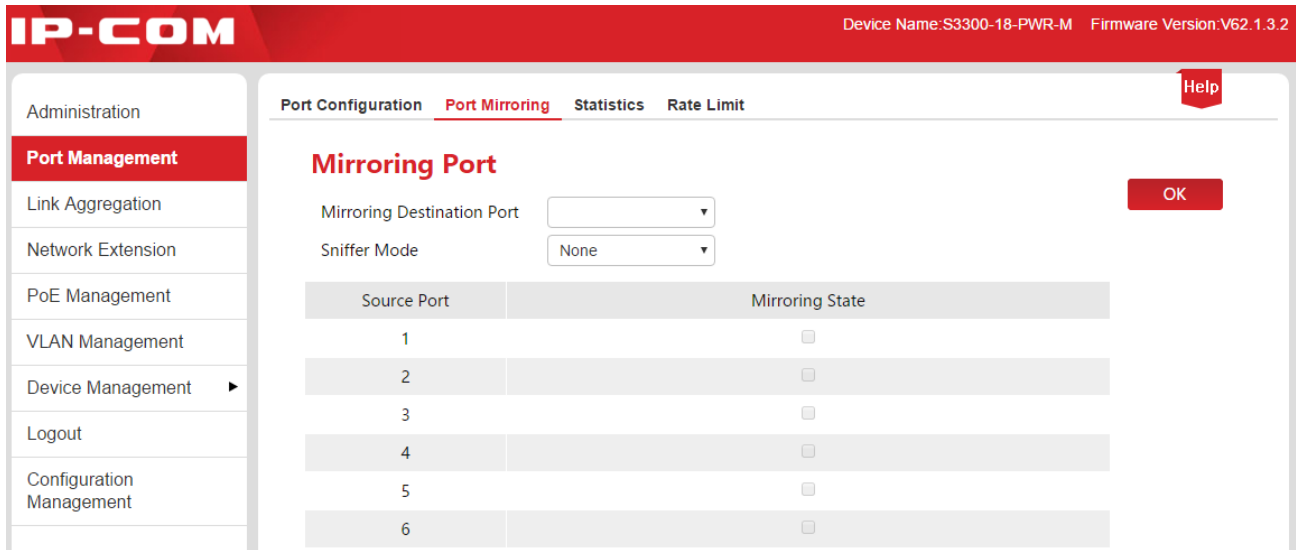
IP-COM

Device Name:S3300-18-PWR-M Firmware Version:V62.1.3.2

Administration
Port Management
Link Aggregation
Network Extension
PoE Management
VLAN Management
Device Management ▸
Logout
Configuration Management

Port Configuration Port Mirroring Statistics Rate Limit

Help

Mirroring Port

OK

Mirroring Destination Port
Sniffer Mode None

| Source Port | Mirroring State |
|---|---|
| 1 | |
| 2 | |
| 3 | |
| 4 | |
| 5 | |
| 6 | |